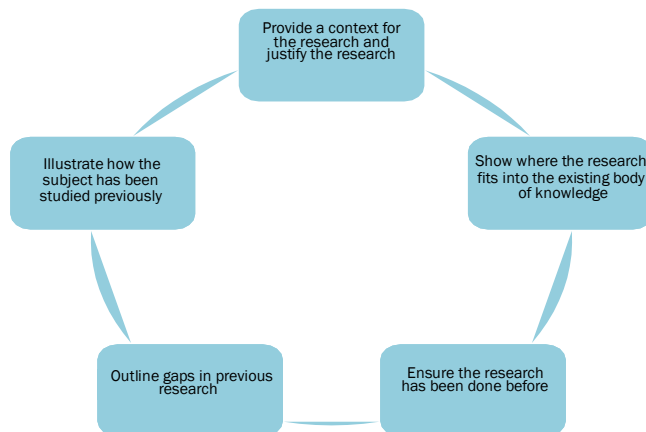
Provide a context for the research and justify the research

Show where the research fits into the existing body of knowledge

Ensure the research has been done before

Outline gaps in previous research

Illustrate how the subject has been studied previously